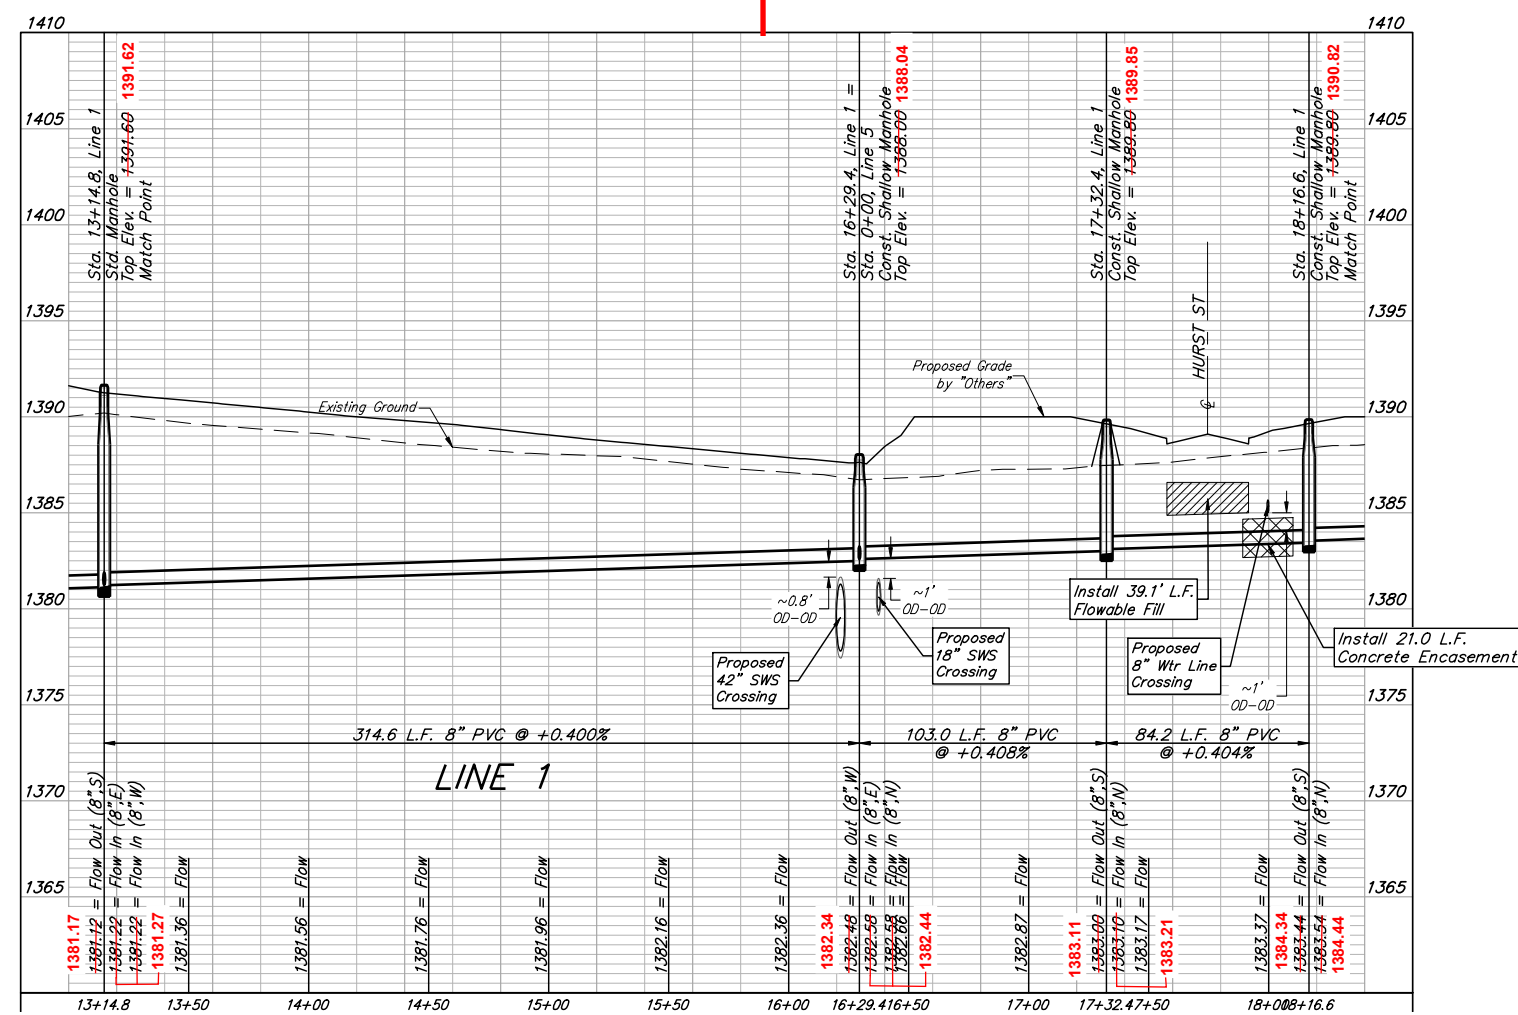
1410
1405
1400
1395
1390
1385
1380
1375
1370
1365

Sta. 13+14.8, Line 1
Std. Manhole
Top Elev. = 1391.60 1391.62
Match Point

Sta. 16+29.4, Line 1 =
Sta. 0+00, Line 5
Const. Shallow Manhole
Top Elev. = 1388.00 1388.04

Sta. 17+32.4, Line 1
Const. Shallow Manhole
Top Elev. = 1389.80 1389.85

Sta. 18+16.6, Line 1
Const. Shallow Manhole
Top Elev. = 1390.80 1390.82
Match Point

HURST ST

Proposed Grade by "Others"

Existing Ground

~0.8' OD-OD

~1' OD-OD

Proposed 42" SWS Crossing

Proposed 18" SWS Crossing

Install 39.1' L.F. Flowable Fill

Proposed 8" Wtr Line Crossing

~1' OD-OD

Install 21.0 L.F. Concrete Encasement

314.6 L.F. 8" PVC @ +0.400%

103.0 L.F. 8" PVC @ +0.408%

84.2 L.F. 8" PVC @ +0.404%

LINE 1

1381.17 1381.12 = Flow Out (8",S)
1381.22 = Flow In (8",E)
1381.22 1381.27 = Flow In (8",W)
1381.36 = Flow
1381.56 = Flow
1381.76 = Flow
1381.96 = Flow
1382.16 = Flow
1382.36 = Flow
1382.34 1382.48 = Flow Out (8",W)
1382.58 = Flow In (8",E)
1382.58 = Flow In (8",N)
1382.66 = Flow 1382.44
1382.87 = Flow
1383.11 1383.00 = Flow Out (8",S)
1383.10 = Flow In (8",N)
1383.17 = Flow 1383.21
1383.37 = Flow
1384.34 1383.44 = Flow Out (8",S)
1383.54 = Flow In (8",N) 1384.44

13+14.8
13+50
14+00
14+50
15+00
15+50
16+00
16+29.4
16+50
17+00
17+32.4
17+50
18+00
18+16.6